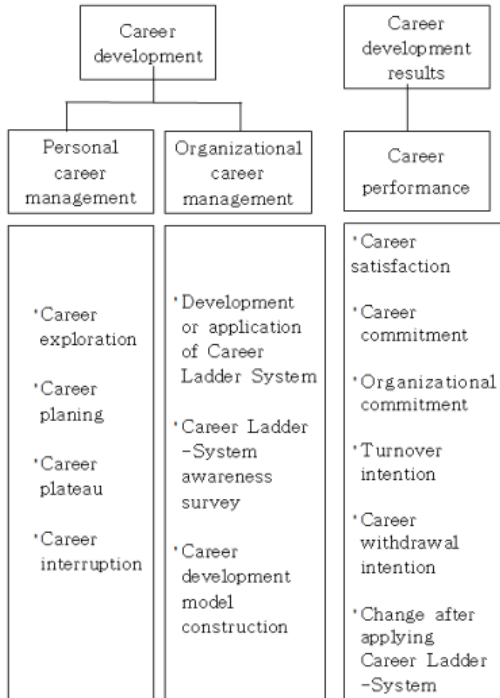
Career development

Personal career management

Organizational career management

Career development results

Career performance

·Career exploration

·Career planing

·Career plateau

·Career interruption

·Development or application of Career Ladder System

·Career Ladder -System awareness survey

·Career development model construction

·Career satisfaction

·Career commitment

·Organizational commitment

·Turnover intention

·Career withdrawal intention

·Change after applying Career Ladder -System